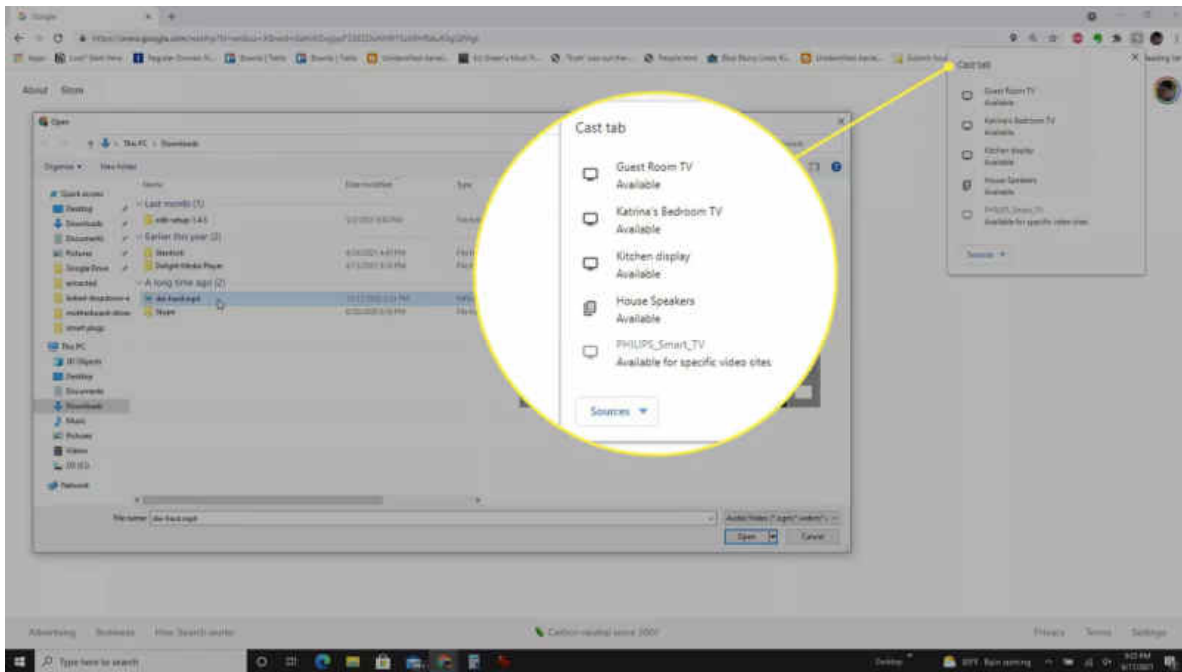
Google

About Store

Open

This PC > Downloads

Organize New folder

Name Date modified Type

Quick access
Desktop
Downloads
Documents
Pictures
Google Drive
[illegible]
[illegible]
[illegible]
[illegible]

Last month (1)
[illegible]
Earlier this year (2)
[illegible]
Dolphin Media Player
A long time ago (2)
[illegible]
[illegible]

This PC
3D Objects
Desktop
Documents
Downloads
Music
Pictures
Videos
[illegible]

Network

File name: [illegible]

Open Cancel

Cast tab

Guest Room TV
Available

Katrina's Bedroom TV
Available

Kitchen display
Available

House Speakers
Available

PHILIPS_Smart_TV
Available for specific video sites

Sources ▼

Advertising Business How Search works

Carbon neutral since 2007

Privacy Terms Settings

Type here to search